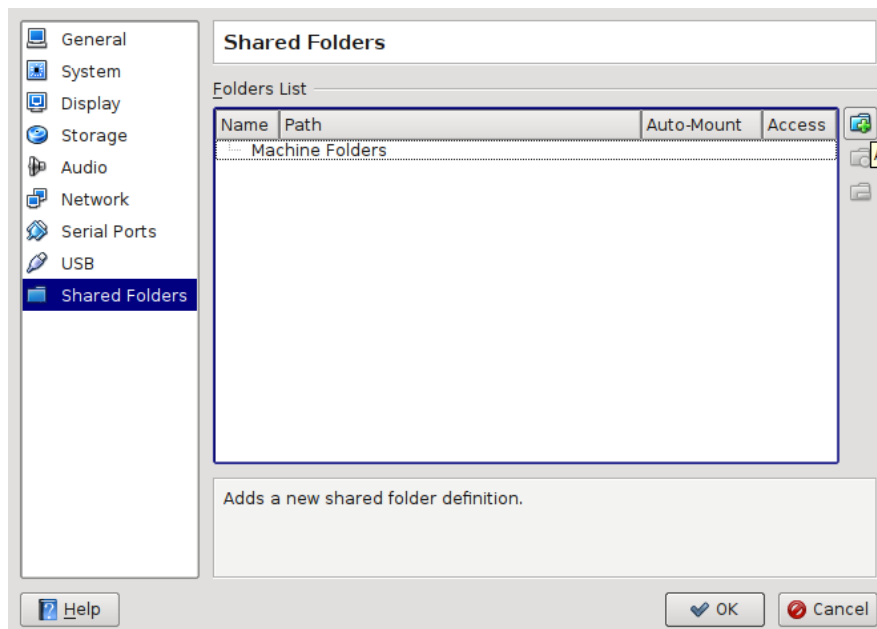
General
System
Display
Storage
Audio
Network
Serial Ports
USB
Shared Folders

Shared Folders

Folders List

| Name | Path | Auto-Mount | Access |
|---|---|---|---|
| Machine Folders | | | |

Adds a new shared folder definition.

Help

OK

Cancel